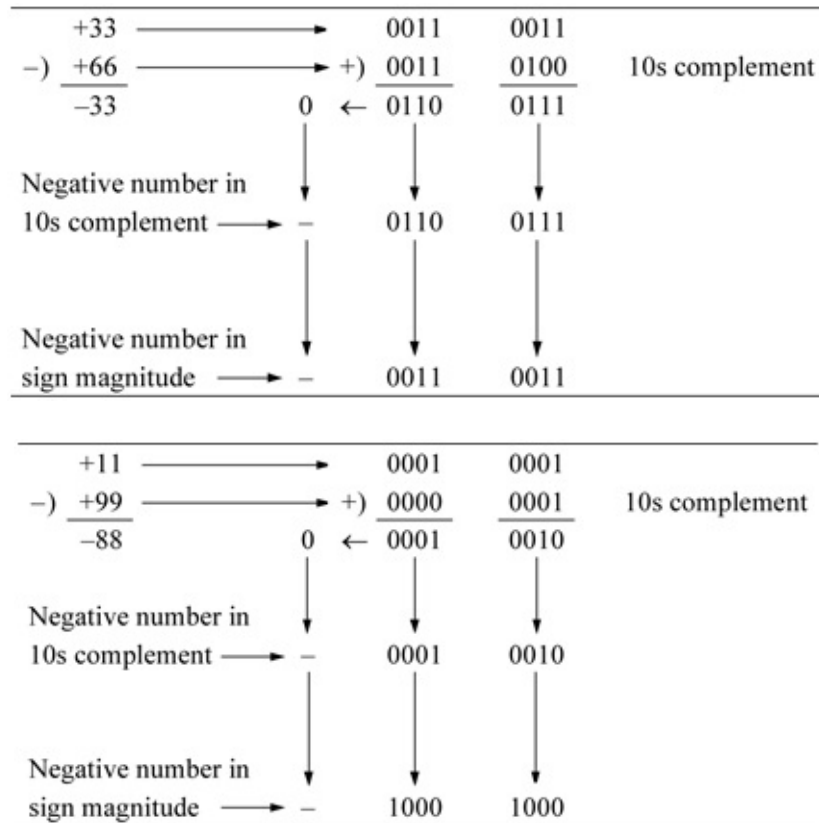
| | | | | |
|---|---|---|---|---|
| +33 | | 0011 | 0011 | |
| −) +66 | | +) 0011 | 0100 | 10s complement |
| −33 | 0 ← | 0110 | 0111 | |
| Negative number in 10s complement | − | 0110 | 0111 | |
| Negative number in sign magnitude | − | 0011 | 0011 | |

| | | | | |
|---|---|---|---|---|
| +11 | | 0001 | 0001 | |
| −) +99 | | +) 0000 | 0001 | 10s complement |
| −88 | 0 ← | 0001 | 0010 | |
| Negative number in 10s complement | − | 0001 | 0010 | |
| Negative number in sign magnitude | − | 1000 | 1000 | |